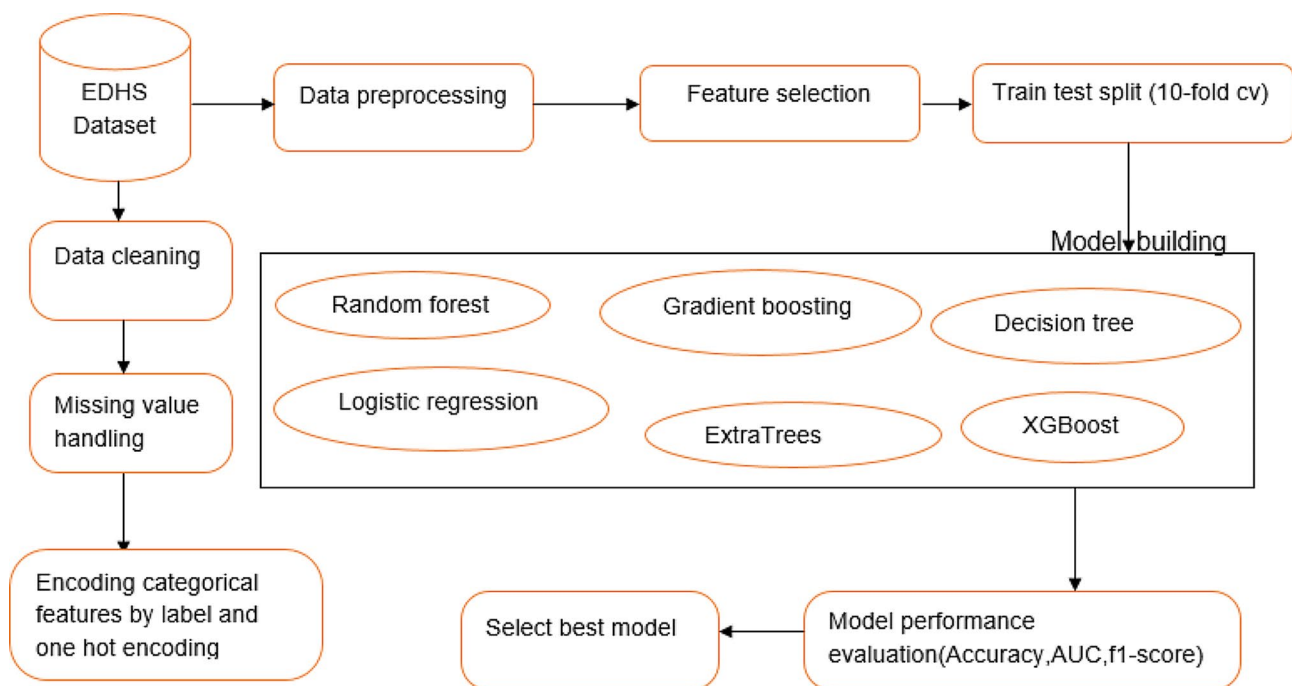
EDHS Dataset

Data preprocessing

Feature selection

Train test split (10-fold cv)

Data cleaning

Model building

Random forest

Gradient boosting

Decision tree

Logistic regression

ExtraTrees

XGBoost

Missing value handling

Encoding categorical features by label and one hot encoding

Select best model

Model performance evaluation(Accuracy,AUC,f1-score)